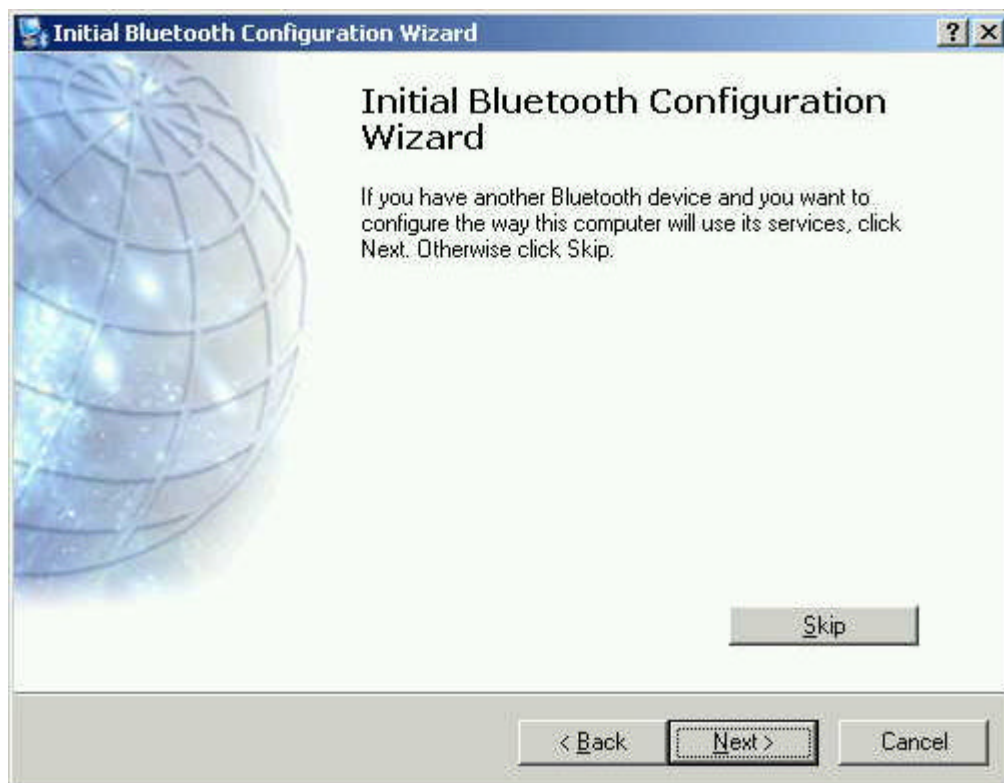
Initial Bluetooth Configuration Wizard

?

X

Initial Bluetooth Configuration Wizard

If you have another Bluetooth device and you want to configure the way this computer will use its services, click Next. Otherwise click Skip.

Skip

< Back

Next >

Cancel